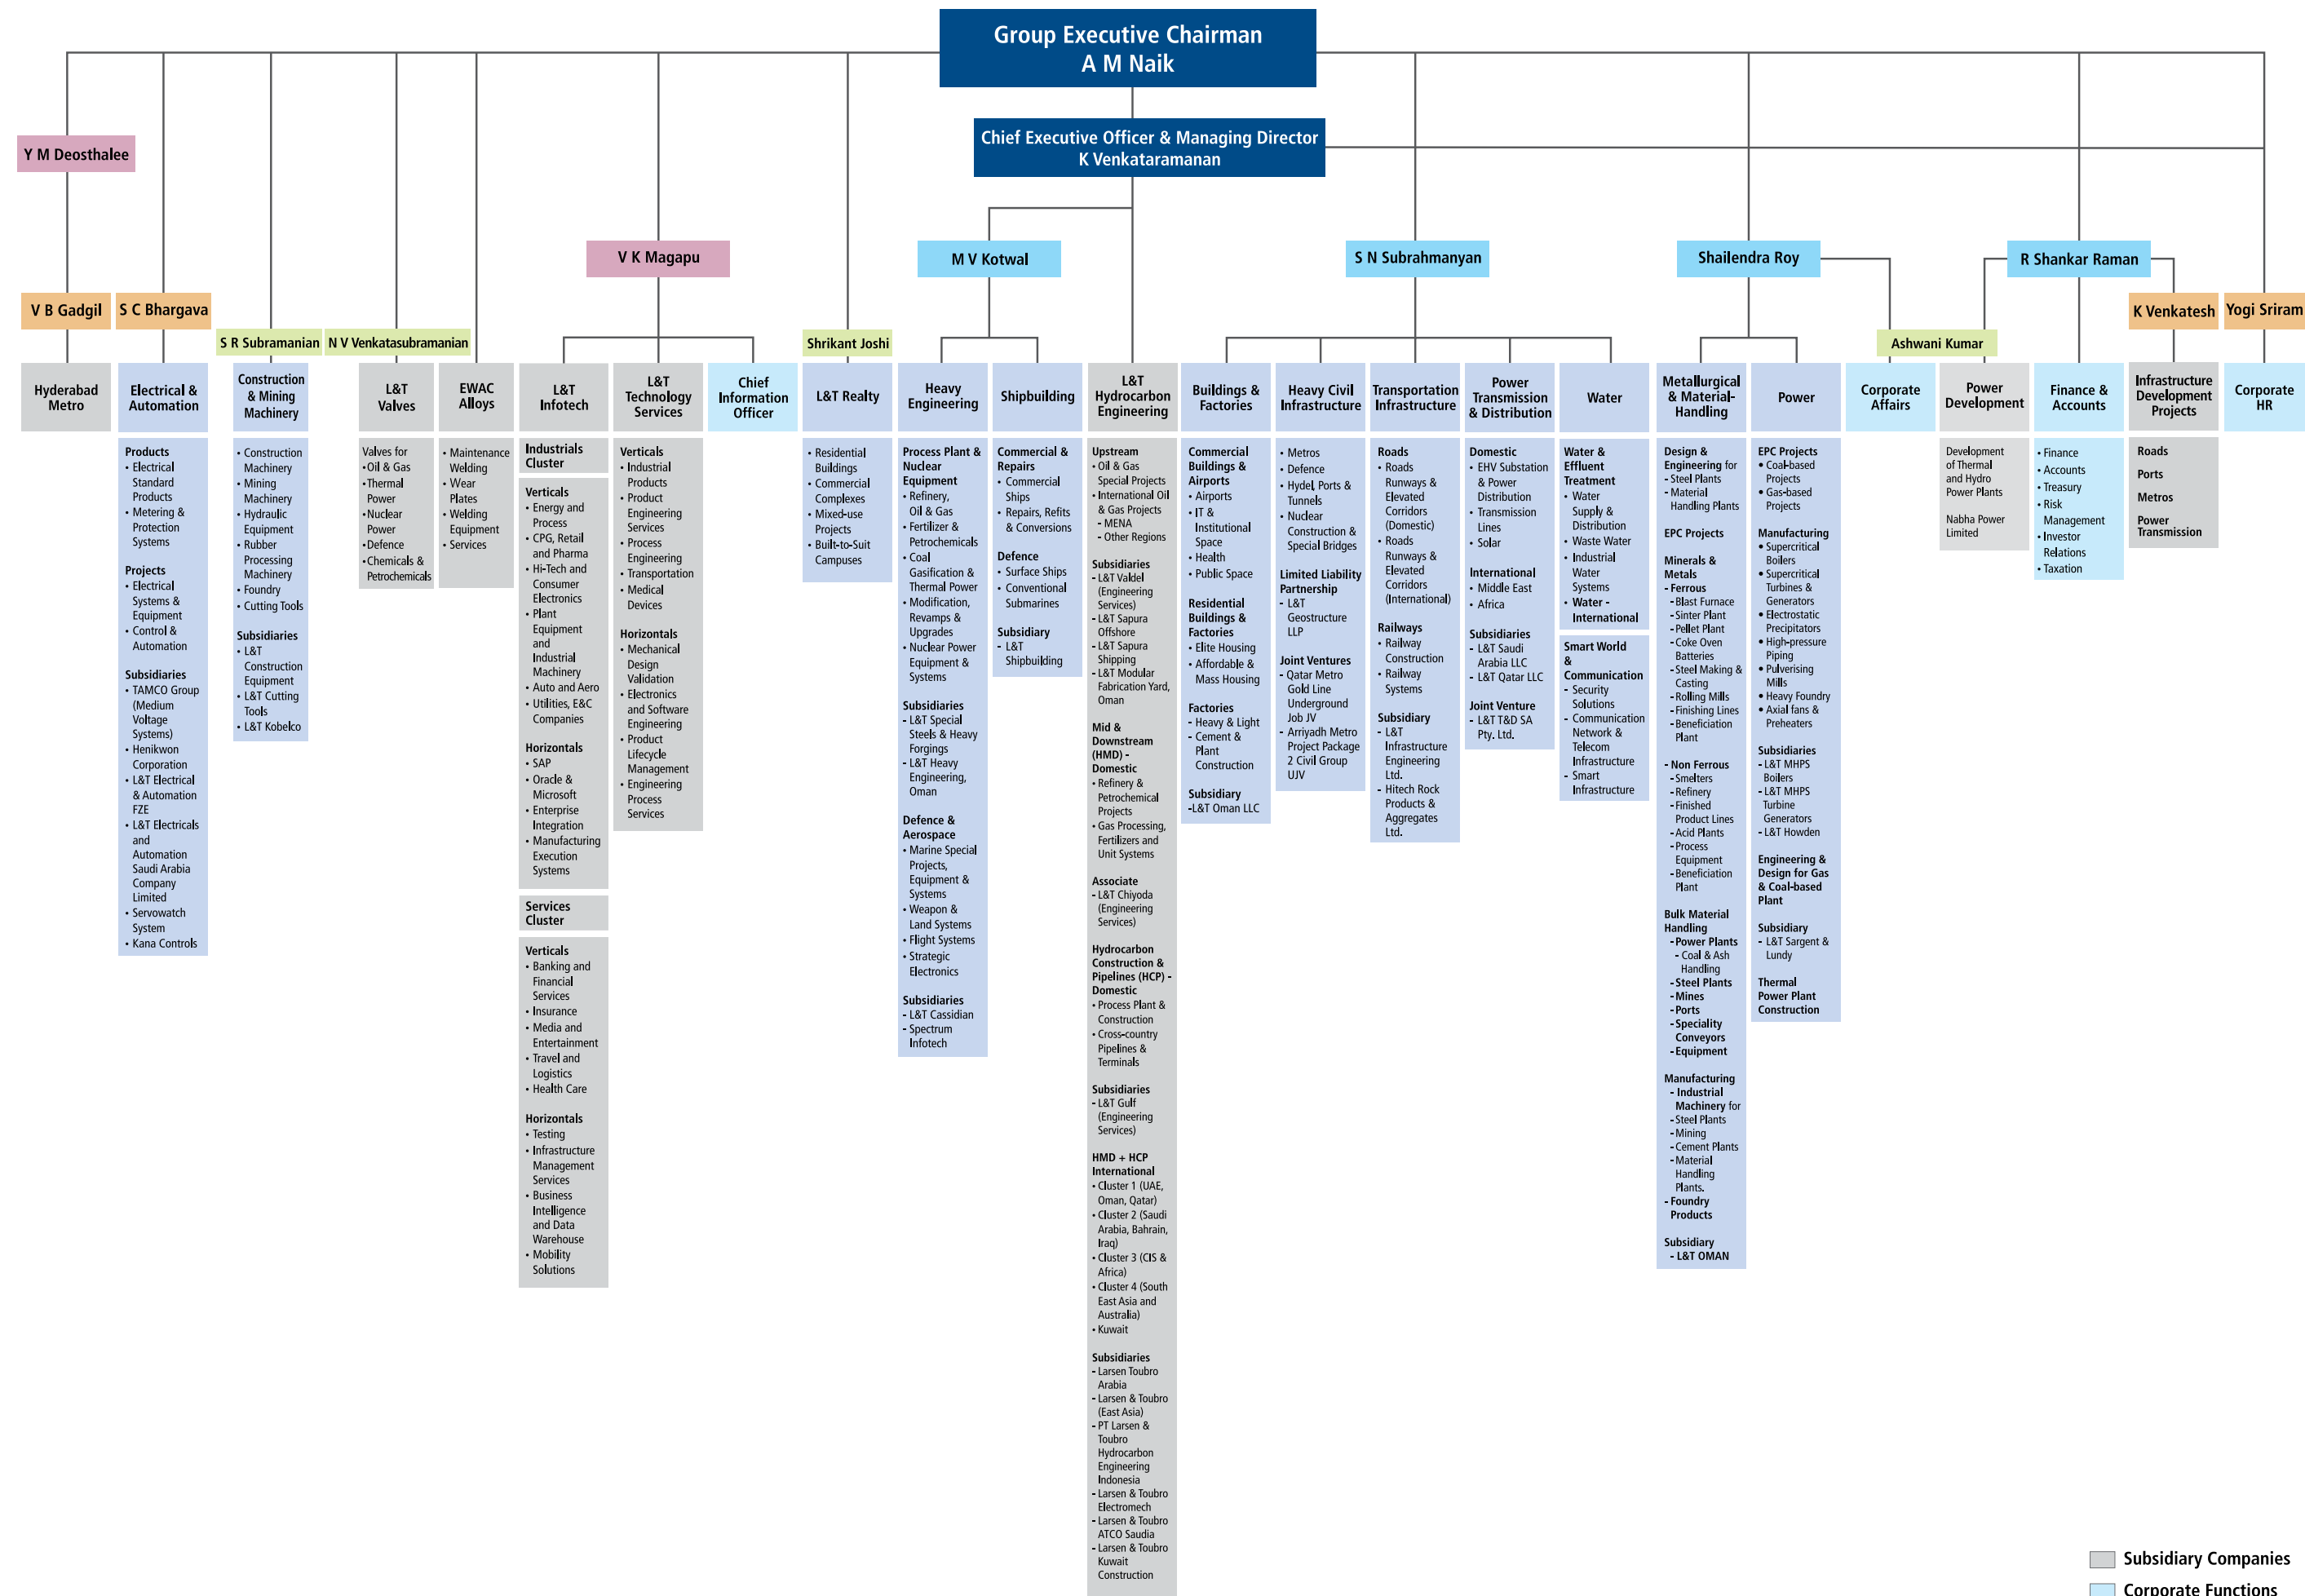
Group Executive Chairman
A M Naik

Chief Executive Officer & Managing Director
K Venkataramanan

Y M Deosthalee

V K Magapu

M V Kotwal

S N Subrahmanyan

Shailendra Roy

R Shankar Raman

V B Gadgil

S C Bhargava

S R Subramanian

N V Venkatasubramanian

Shrikant Joshi

Ashwani Kumar

K Venkatesh

Yogi Sriram

Hyderabad Metro

Electrical & Automation

Products
• Electrical Standard Products
• Metering & Protection Systems

Projects
• Electrical Systems & Equipment
• Control & Automation

Subsidiaries
• TAMCO Group (Medium Voltage Systems)
• Henikwon Corporation
• L&T Electrical & Automation FZE
• L&T Electricals and Automation Saudi Arabia Company Limited
• Servowatch System
• Kana Controls

Construction & Mining Machinery

• Construction Machinery
• Mining Machinery
• Hydraulic Equipment
• Rubber Processing Machinery
• Foundry
• Cutting Tools

Subsidiaries
• L&T Construction Equipment
• L&T Cutting Tools
• L&T Kobelco

L&T Valves

Valves for
•Oil & Gas
•Thermal Power
•Nuclear Power
•Defence
•Chemicals & Petrochemicals

EWAC Alloys

• Maintenance Welding
• Wear Plates
• Welding Equipment
• Services

L&T Infotech

Industrials Cluster

Verticals
• Energy and Process
• CPG, Retail and Pharma
• Hi-Tech and Consumer Electronics
• Plant Equipment and Industrial Machinery
• Auto and Aero
• Utilities, E&C Companies

Horizontals
• SAP
• Oracle & Microsoft
• Enterprise Integration
• Manufacturing Execution Systems

Services Cluster

Verticals
• Banking and Financial Services
• Insurance
• Media and Entertainment
• Travel and Logistics
• Health Care

Horizontals
• Testing
• Infrastructure Management Services
• Business Intelligence and Data Warehouse
• Mobility Solutions

L&T Technology Services

Verticals
• Industrial Products
• Product Engineering Services
• Process Engineering
• Transportation
• Medical Devices

Horizontals
• Mechanical Design Validation
• Electronics and Software Engineering
• Product Lifecycle Management
• Engineering Process Services

Chief Information Officer

L&T Realty

• Residential Buildings
• Commercial Complexes
• Mixed-use Projects
• Built-to-Suit Campuses

Heavy Engineering

Process Plant & Nuclear Equipment
• Refinery, Oil & Gas
• Fertilizer & Petrochemicals
• Coal Gasification & Thermal Power
• Modification, Revamps & Upgrades
• Nuclear Power Equipment & Systems

Subsidiaries
- L&T Special Steels & Heavy Forgings
- L&T Heavy Engineering, Oman

Defence & Aerospace
• Marine Special Projects, Equipment & Systems
• Weapon & Land Systems
• Flight Systems
• Strategic Electronics

Subsidiaries
- L&T Cassidian
- Spectrum Infotech

Shipbuilding

Commercial & Repairs
• Commercial Ships
• Repairs, Refits & Conversions

Defence
• Surface Ships
• Conventional Submarines

Subsidiary
- L&T Shipbuilding

L&T Hydrocarbon Engineering

Upstream
• Oil & Gas Special Projects
• International Oil & Gas Projects
- MENA
- Other Regions

Subsidiaries
- L&T Valdel (Engineering Services)
- L&T Sapura Offshore
- L&T Sapura Shipping
- L&T Modular Fabrication Yard, Oman

Mid & Downstream (HMD) - Domestic
• Refinery & Petrochemical Projects
• Gas Processing, Fertilizers and Unit Systems

Associate
- L&T Chiyoda (Engineering Services)

Hydrocarbon Construction & Pipelines (HCP) - Domestic
• Process Plant & Construction
• Cross-country Pipelines & Terminals

Subsidiaries
- L&T Gulf (Engineering Services)

HMD + HCP International
• Cluster 1 (UAE, Oman, Qatar)
• Cluster 2 (Saudi Arabia, Bahrain, Iraq)
• Cluster 3 (CIS & Africa)
• Cluster 4 (South East Asia and Australia)
• Kuwait

Subsidiaries
- Larsen Toubro Arabia
- Larsen & Toubro (East Asia)
- PT Larsen & Toubro Hydrocarbon Engineering Indonesia
- Larsen & Toubro Electromech
- Larsen & Toubro ATCO Saudia
- Larsen & Toubro Kuwait Construction

Buildings & Factories

Commercial Buildings & Airports
• Airports
• IT & Institutional Space
• Health
• Public Space

Residential Buildings & Factories
• Elite Housing
• Affordable & Mass Housing

Factories
- Heavy & Light
- Cement & Plant Construction

Subsidiary
-L&T Oman LLC

Heavy Civil Infrastructure

• Metros
• Defence
• Hydel, Ports & Tunnels
• Nuclear Construction & Special Bridges

Limited Liability Partnership
- L&T Geostructure LLP

Joint Ventures
- Qatar Metro Gold Line Underground Job JV
- Arriyadh Metro Project Package 2 Civil Group UJV

Transportation Infrastructure

Roads
• Roads Runways & Elevated Corridors (Domestic)
• Roads Runways & Elevated Corridors (International)

Railways
• Railway Construction
• Railway Systems

Subsidiary
• L&T Infrastructure Engineering Ltd.
• Hitech Rock Products & Aggregates Ltd.

Power Transmission & Distribution

Domestic
• EHV Substation & Power Distribution
• Transmission Lines
• Solar

International
• Middle East
• Africa

Subsidiaries
• L&T Saudi Arabia LLC
• L&T Qatar LLC

Joint Venture
• L&T T&D SA Pty. Ltd.

Water

Water & Effluent Treatment
• Water Supply & Distribution
• Waste Water
• Industrial Water Systems
• Water - International

Smart World & Communication
- Security Solutions
- Communication Network & Telecom Infrastructure
- Smart Infrastructure

Metallurgical & Material-Handling

Design & Engineering for
- Steel Plants
- Material Handling Plants

EPC Projects

Minerals & Metals
- Ferrous
- Blast Furnace
- Sinter Plant
- Pellet Plant
- Coke Oven Batteries
- Steel Making & Casting
- Rolling Mills
- Finishing Lines
- Beneficiation Plant

- Non Ferrous
- Smelters
- Refinery
- Finished Product Lines
- Acid Plants
- Process Equipment
- Beneficiation Plant

Bulk Material Handling
- Power Plants
- Coal & Ash Handling
- Steel Plants
- Mines
- Ports
- Speciality Conveyors
- Equipment

Manufacturing
- Industrial Machinery for
- Steel Plants
- Mining
- Cement Plants
- Material Handling Plants.
- Foundry Products

Subsidiary
- L&T OMAN

Power

EPC Projects
• Coal-based Projects
• Gas-based Projects

Manufacturing
• Supercritical Boilers
• Supercritical Turbines & Generators
• Electrostatic Precipitators
• High-pressure Piping
• Pulverising Mills
• Heavy Foundry
• Axial fans & Preheaters

Subsidiaries
- L&T MHPS Boilers
- L&T MHPS Turbine Generators
- L&T Howden

Engineering & Design for Gas & Coal-based Plant

Subsidiary
- L&T Sargent & Lundy

Thermal Power Plant Construction

Corporate Affairs

Power Development

Development of Thermal and Hydro Power Plants

Nabha Power Limited

Finance & Accounts

• Finance
• Accounts
• Treasury
• Risk Management
• Investor Relations
• Taxation

Infrastructure Development Projects

Roads
Ports
Metros
Power Transmission

Corporate HR

Subsidiary Companies
Corporate Functions